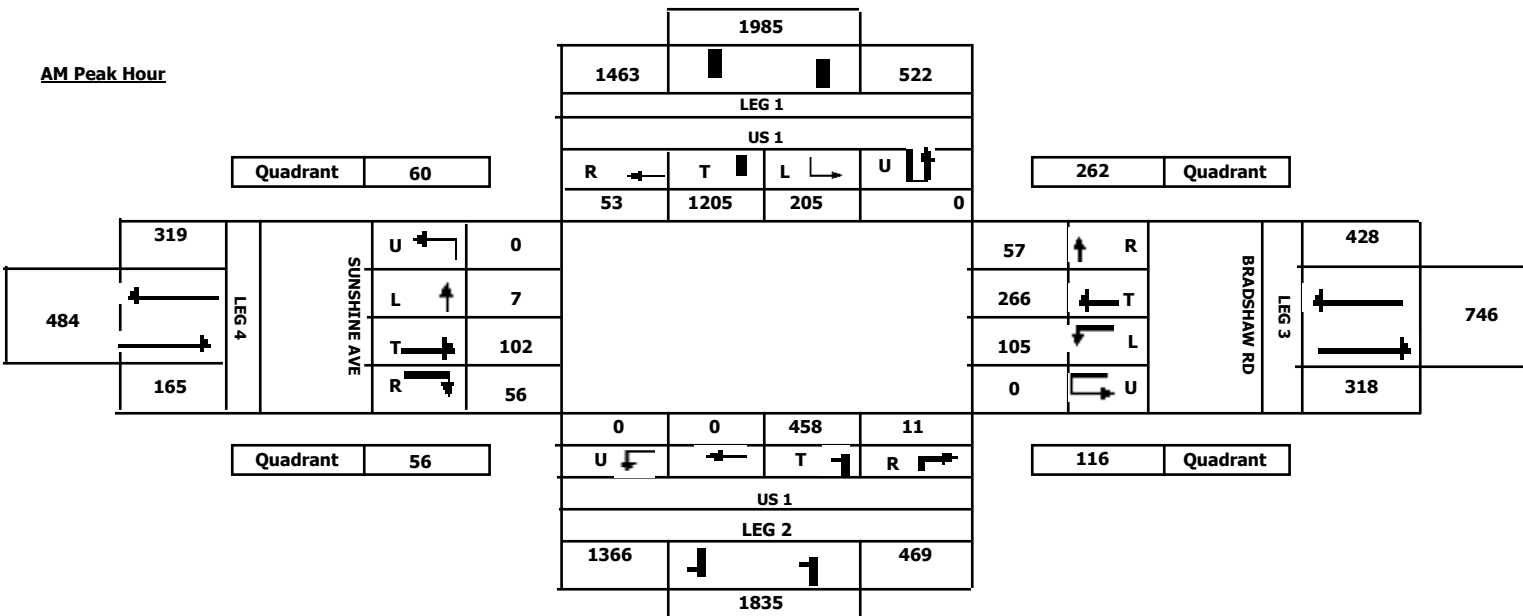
AM Peak Hour

| 1985 |
|---|

| 1463 | | 522 |
|---|---|---|

LEG 1

US 1

| Quadrant | 60 |
|---|---|

| R | T | L | U |
|---|---|---|---|
| 53 | 1205 | 205 | 0 |

| 262 | Quadrant |
|---|---|

319

484

165

LEG 4

SUNSHINE AVE

| U | 0 |
|---|---|
| L | 7 |
| T | 102 |
| R | 56 |

| 57 | R |
|---|---|
| 266 | T |
| 105 | L |
| 0 | U |

BRADSHAW RD

LEG 3

428

746

318

| 0 | 0 | 458 | 11 |
|---|---|---|---|
| U | | T | R |

| Quadrant | 56 |
|---|---|

| 116 | Quadrant |
|---|---|

US 1

LEG 2

| 1366 | | 469 |
|---|---|---|

| 1835 |
|---|